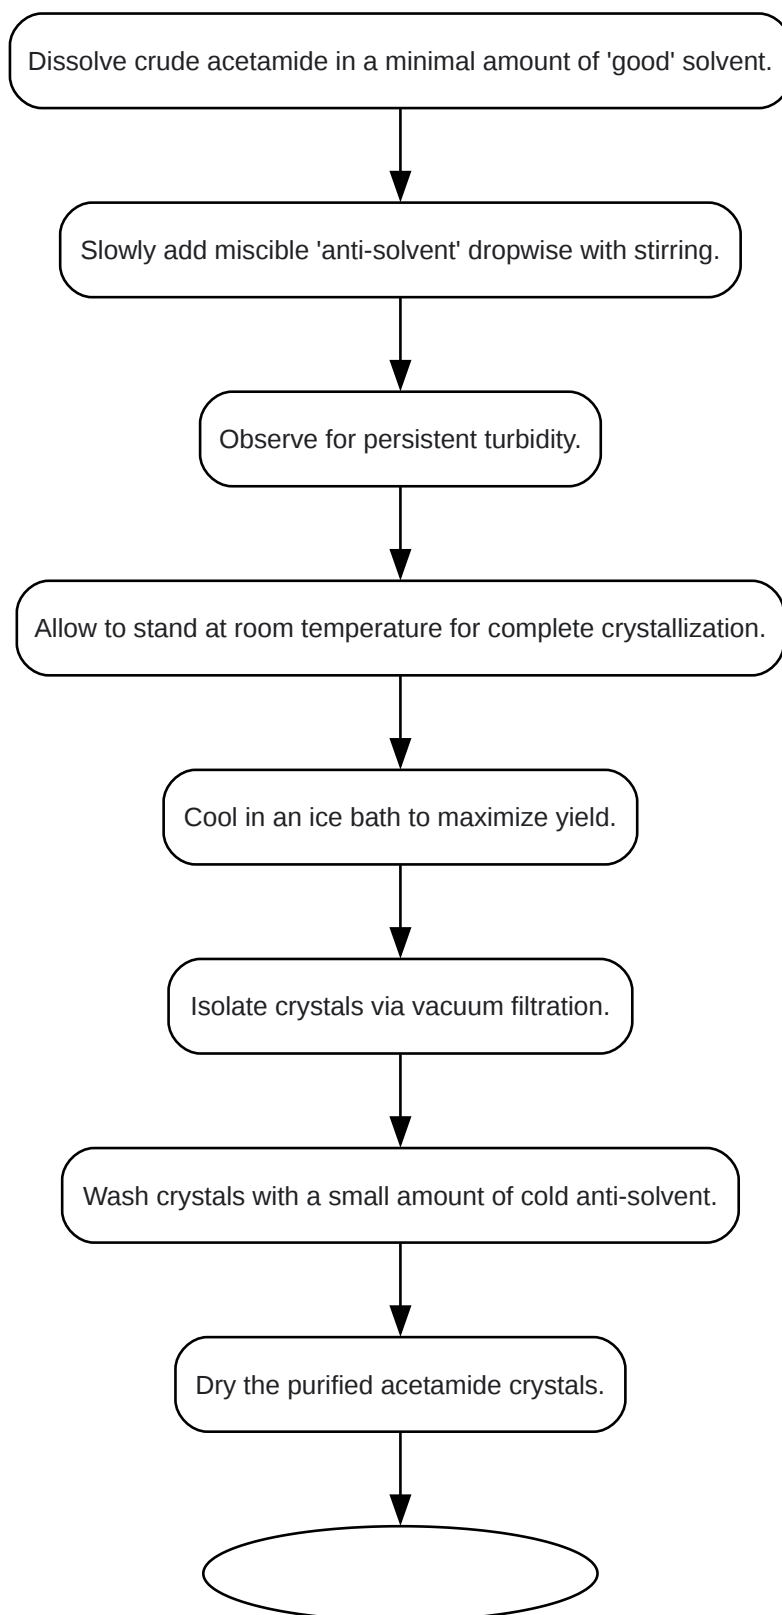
Dissolve crude acetamide in a minimal amount of 'good' solvent.

Slowly add miscible 'anti-solvent' dropwise with stirring.

Observe for persistent turbidity.

Allow to stand at room temperature for complete crystallization.

Cool in an ice bath to maximize yield.

Isolate crystals via vacuum filtration.

Wash crystals with a small amount of cold anti-solvent.

Dry the purified acetamide crystals.